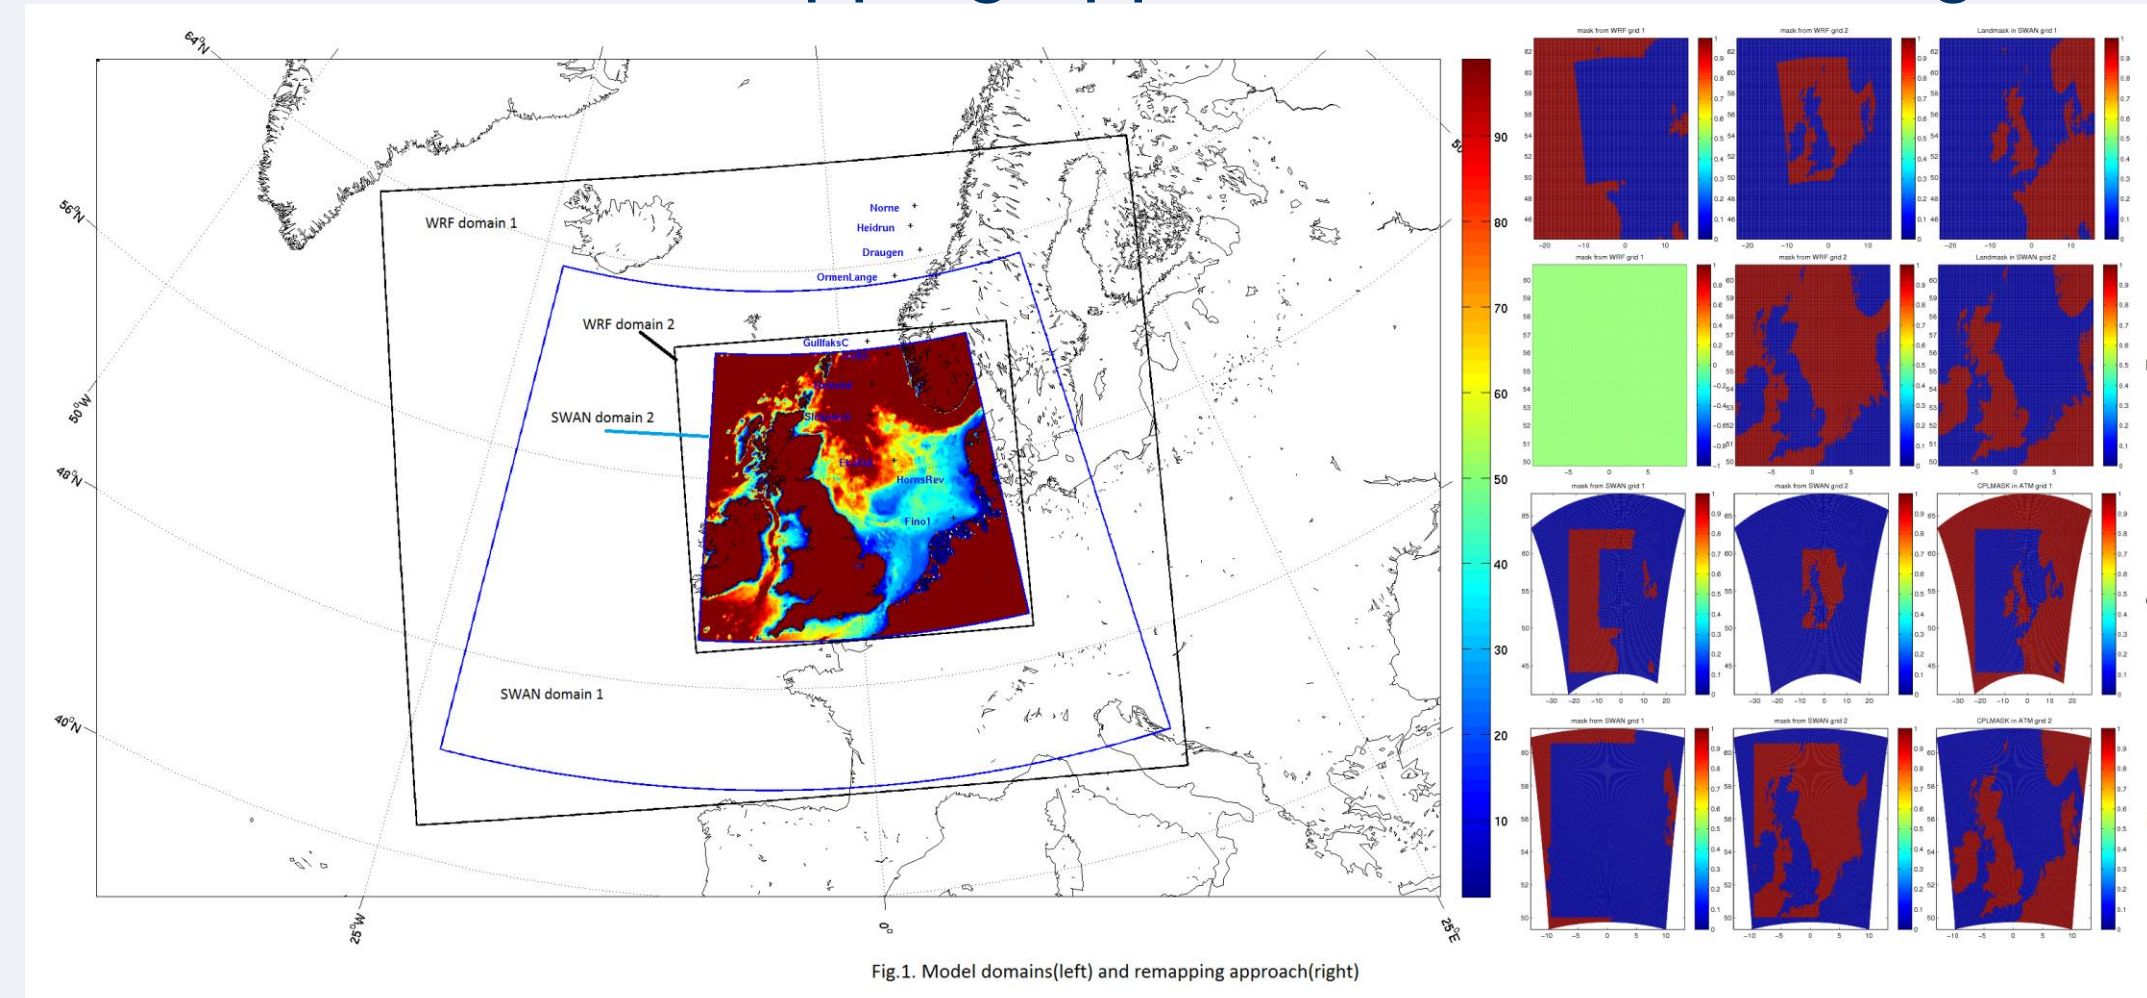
$64^0N$

$56^0N$

$50^0W$

$48^0N$

$40^0N$

$25^0W$

$0^0$

$25^0E$

$50^0$

WRF domain 1

WRF domain 2

SWAN domain 2

SWAN domain 1

Norne

Heidrun

Draugen

OrmenLange

GullfaksC

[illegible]

Sleipner

Ekofisk

HornsRev

Fino1

90

80

70

60

50

40

30

20

10

mask from WRF grid 1

mask from WRF grid 2

Landmask in SWAN grid 1

mask from WRF grid 1

mask from WRF grid 2

Landmask in SWAN grid 2

mask from SWAN grid 1

mask from SWAN grid 2

CPLMASK in ATM grid 1

mask from SWAN grid 1

mask from SWAN grid 2

CPLMASK in ATM grid 2

Fig.1. Model domains(left) and remapping approach(right)